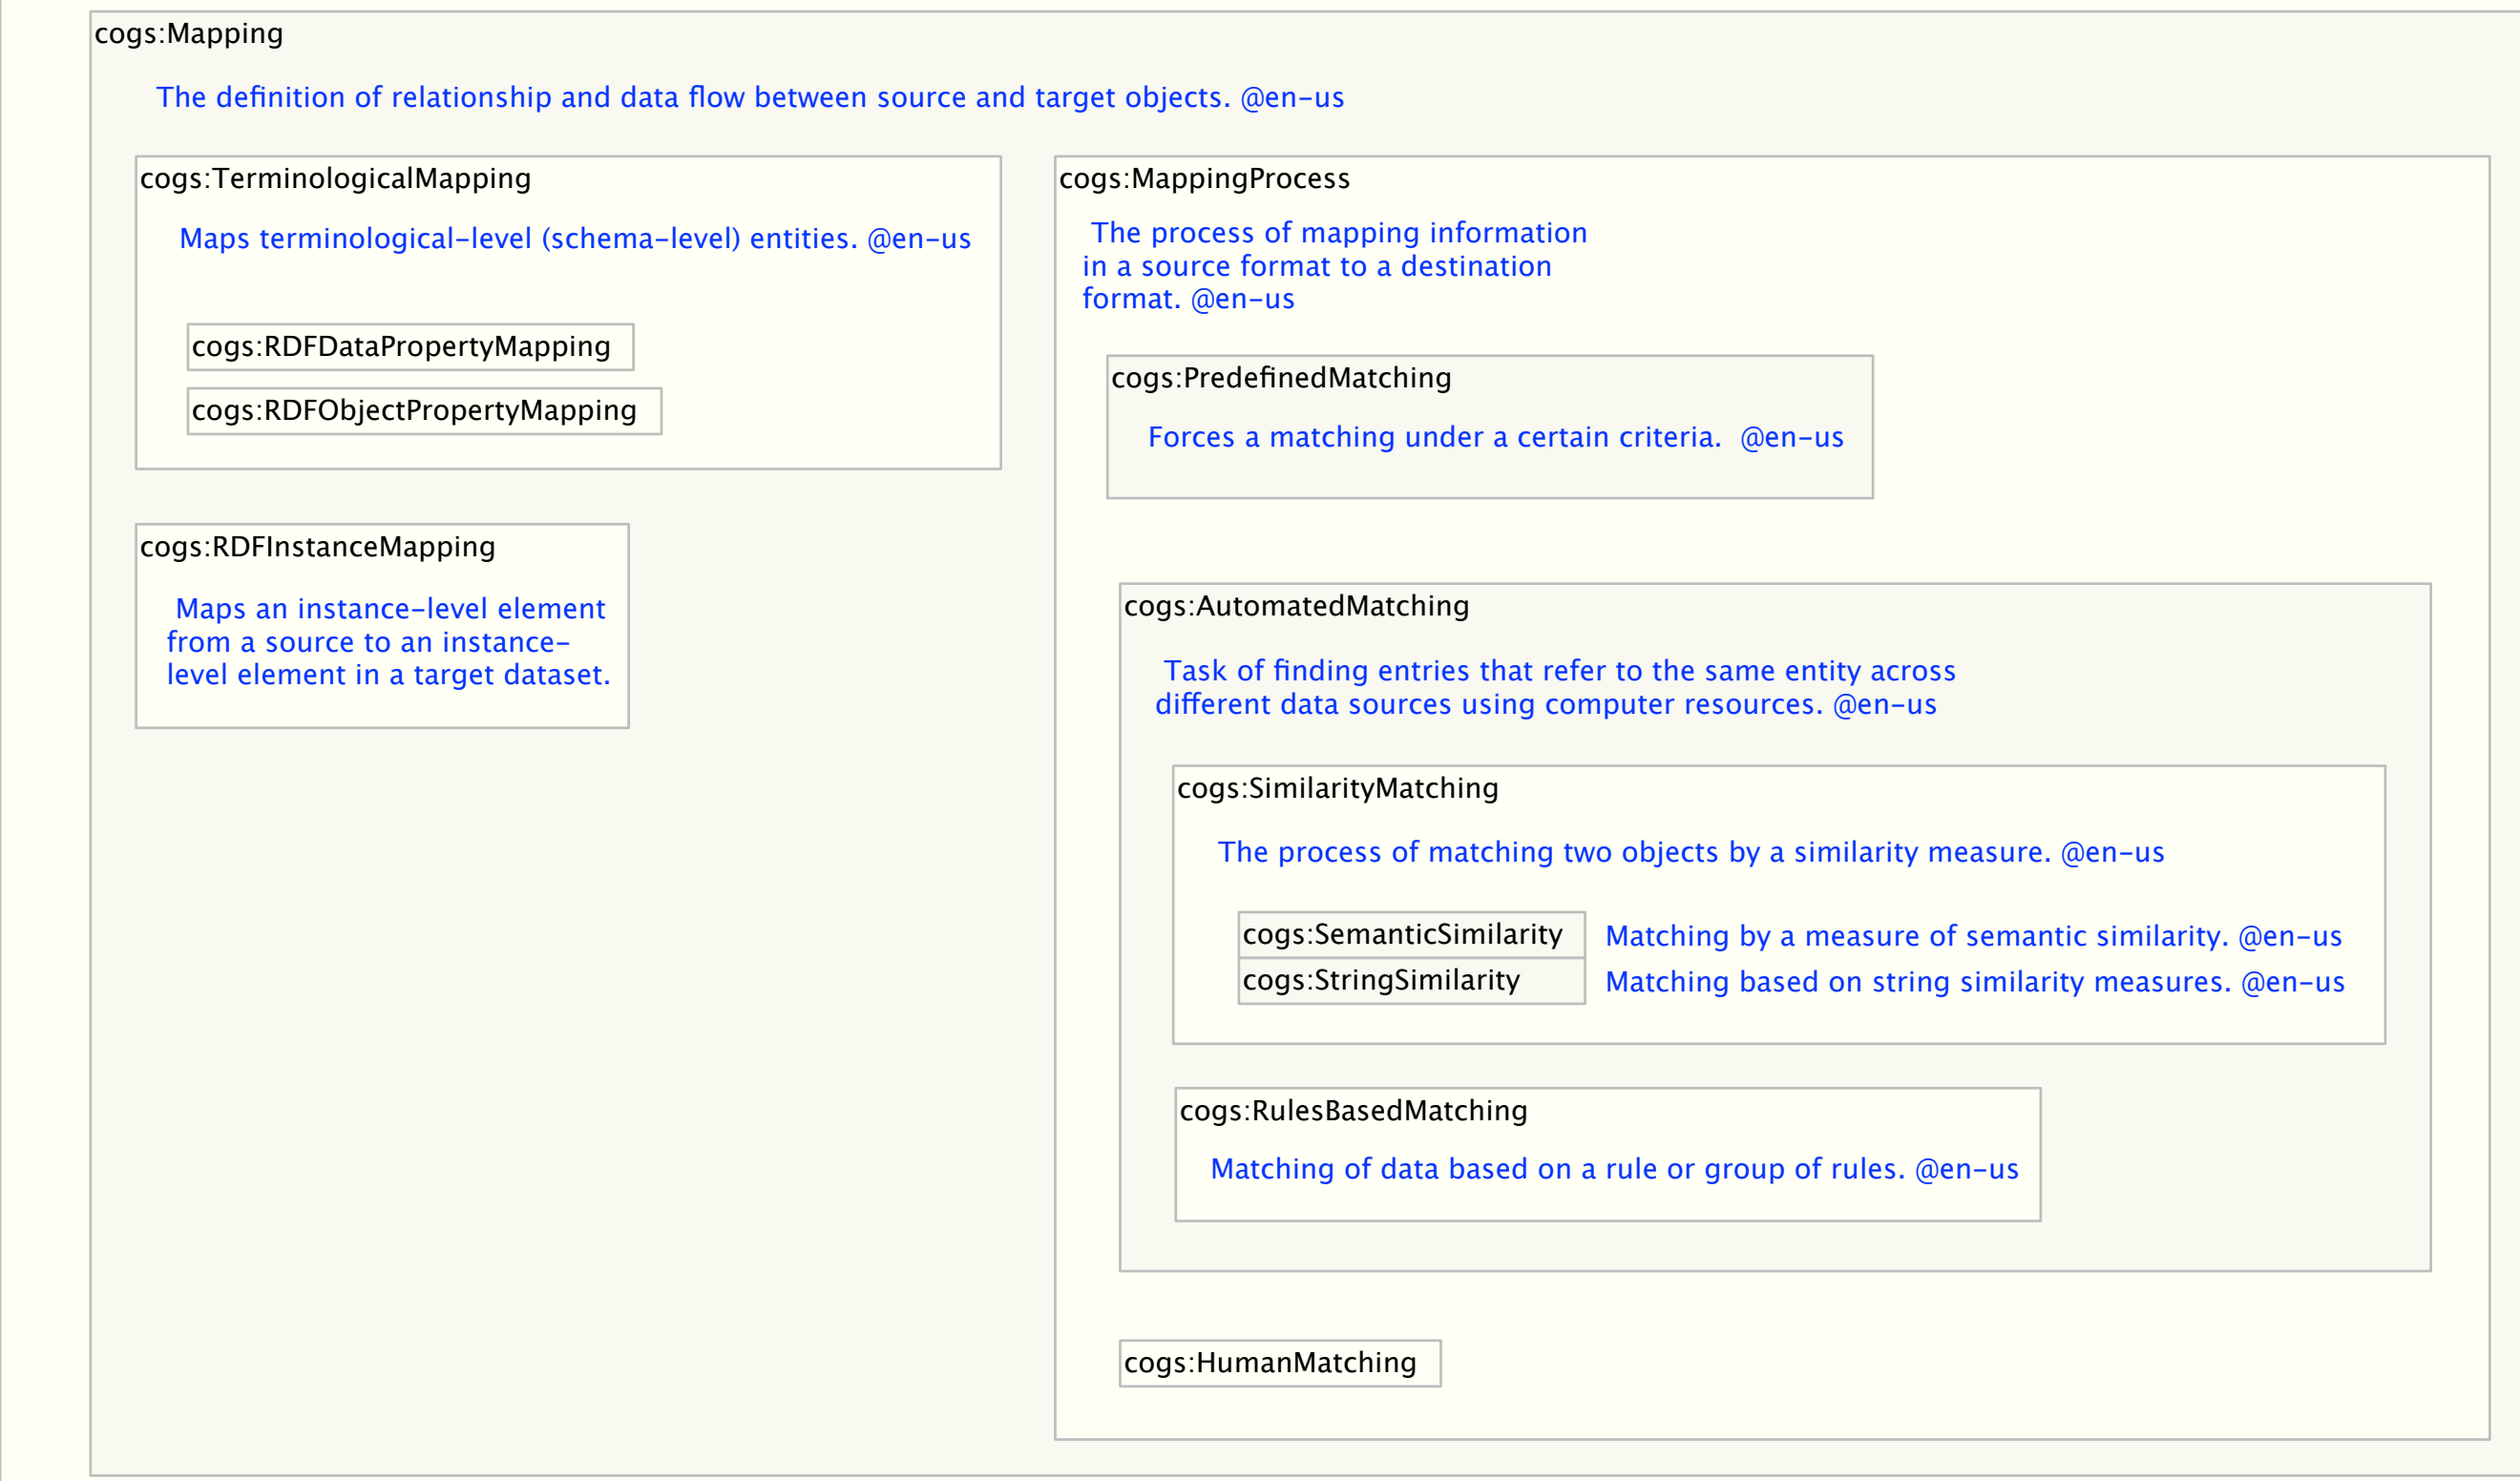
cogs:Mapping

The definition of relationship and data flow between source and target objects. @en-us

cogs:TerminologicalMapping

Maps terminological-level (schema-level) entities. @en-us

cogs:RDFDataPropertyMapping

cogs:RDFObjectPropertyMapping

cogs:RDFInstanceMapping

Maps an instance-level element from a source to an instance-level element in a target dataset.

cogs:MappingProcess

The process of mapping information in a source format to a destination format. @en-us

cogs:PredefinedMatching

Forces a matching under a certain criteria. @en-us

cogs:AutomatedMatching

Task of finding entries that refer to the same entity across different data sources using computer resources. @en-us

cogs:SimilarityMatching

The process of matching two objects by a similarity measure. @en-us

cogs:SemanticSimilarity Matching by a measure of semantic similarity. @en-us

cogs:StringSimilarity Matching based on string similarity measures. @en-us

cogs:RulesBasedMatching

Matching of data based on a rule or group of rules. @en-us

cogs:HumanMatching